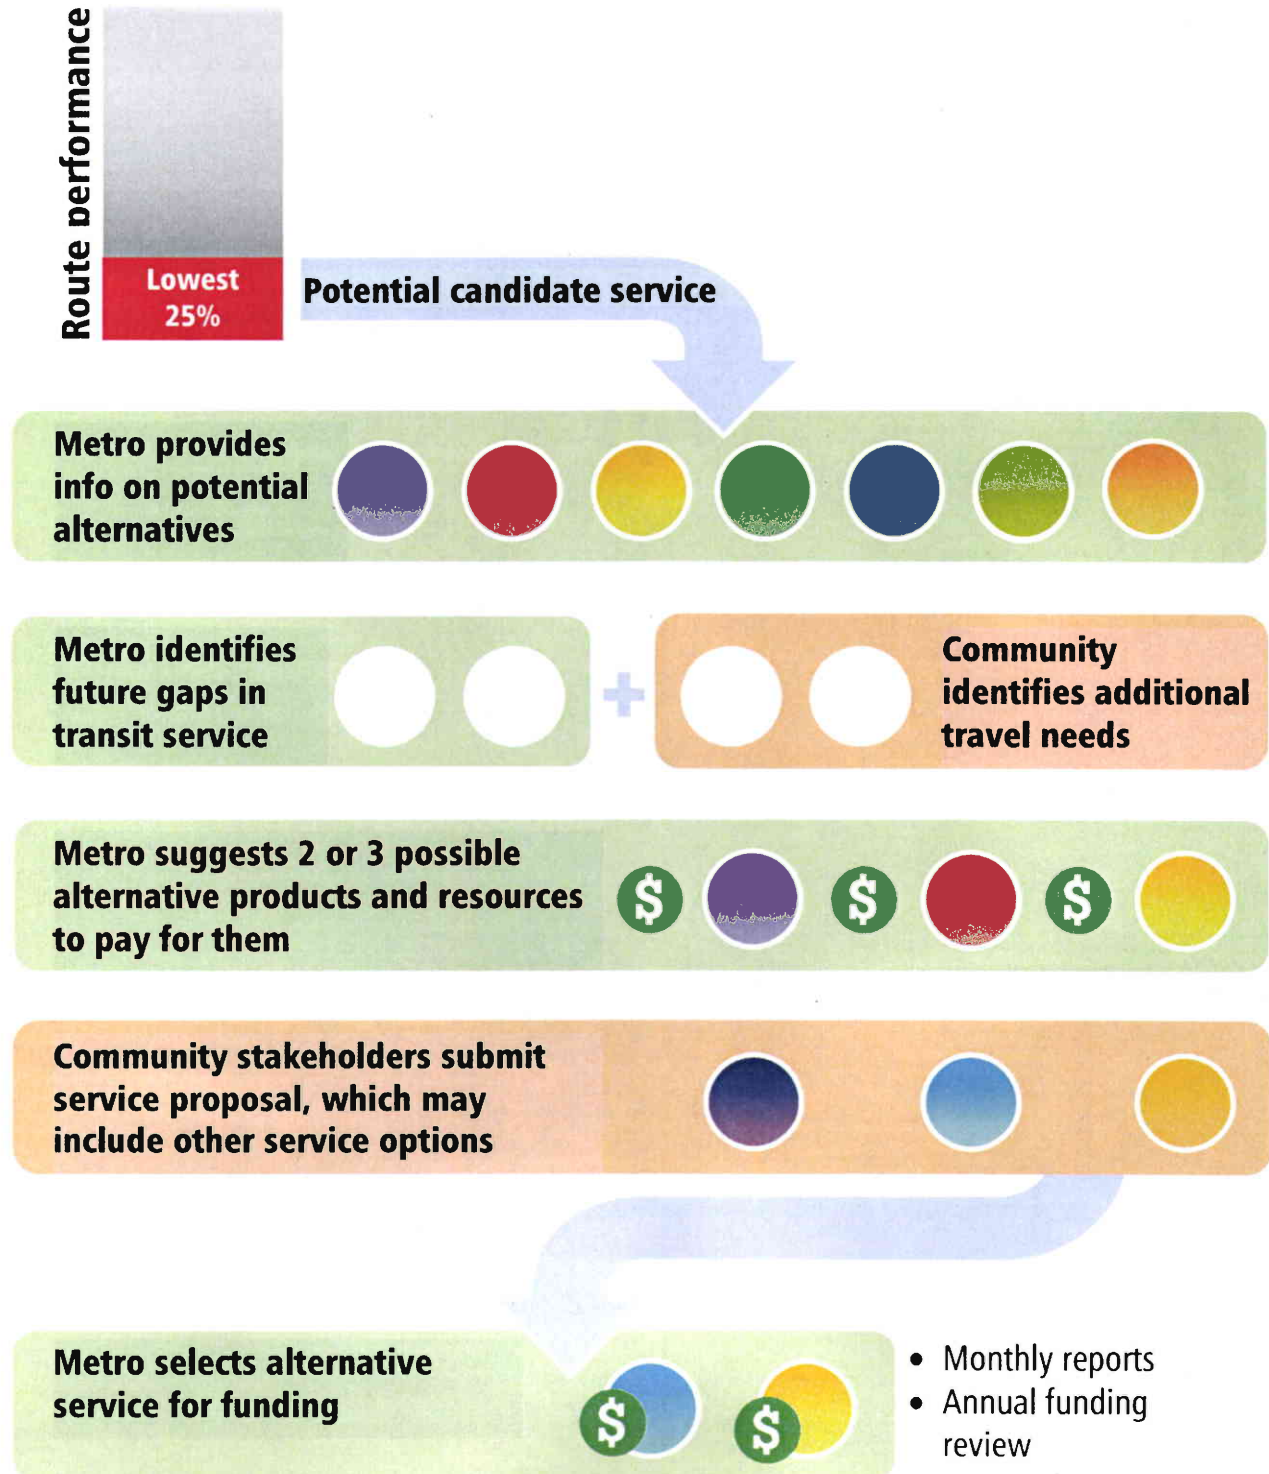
Route performance

Lowest 25%

Potential candidate service

Metro provides info on potential alternatives

Metro identifies future gaps in transit service

+

Community identifies additional travel needs

Metro suggests 2 or 3 possible alternative products and resources to pay for them

$

$

$

Community stakeholders submit service proposal, which may include other service options

Metro selects alternative service for funding

$

$

• Monthly reports
• Annual funding review